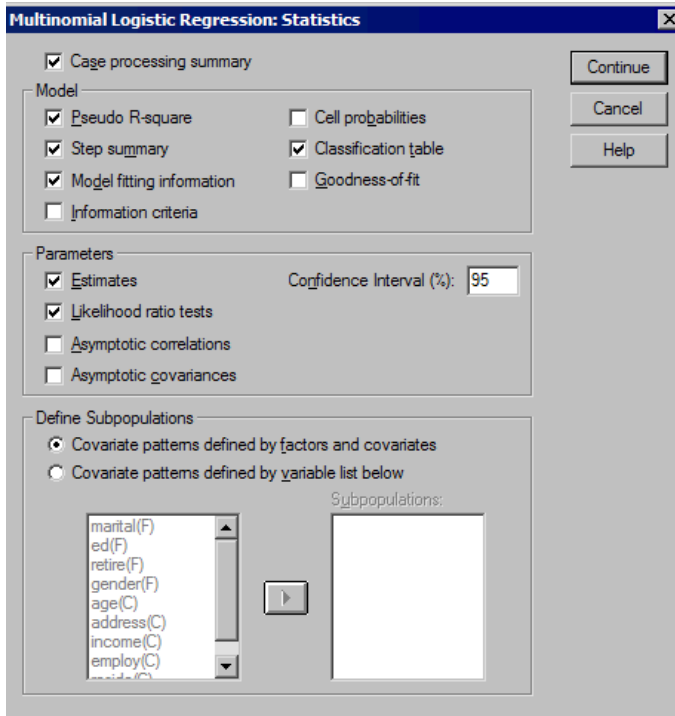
Multinomial Logistic Regression: Statistics

Case processing summary

Continue

Cancel

Help

Model

Pseudo R-square

Step summary

Model fitting information

Information criteria

Cell probabilities

Classification table

Goodness-of-fit

Parameters

Estimates

Likelihood ratio tests

Asymptotic correlations

Asymptotic covariances

Confidence Interval (%): 95

Define Subpopulations

Covariate patterns defined by factors and covariates

Covariate patterns defined by variable list below

marital(F)
ed(F)
retire(F)
gender(F)
age(C)
address(C)
income(C)
employ(C)
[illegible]

Subpopulations: